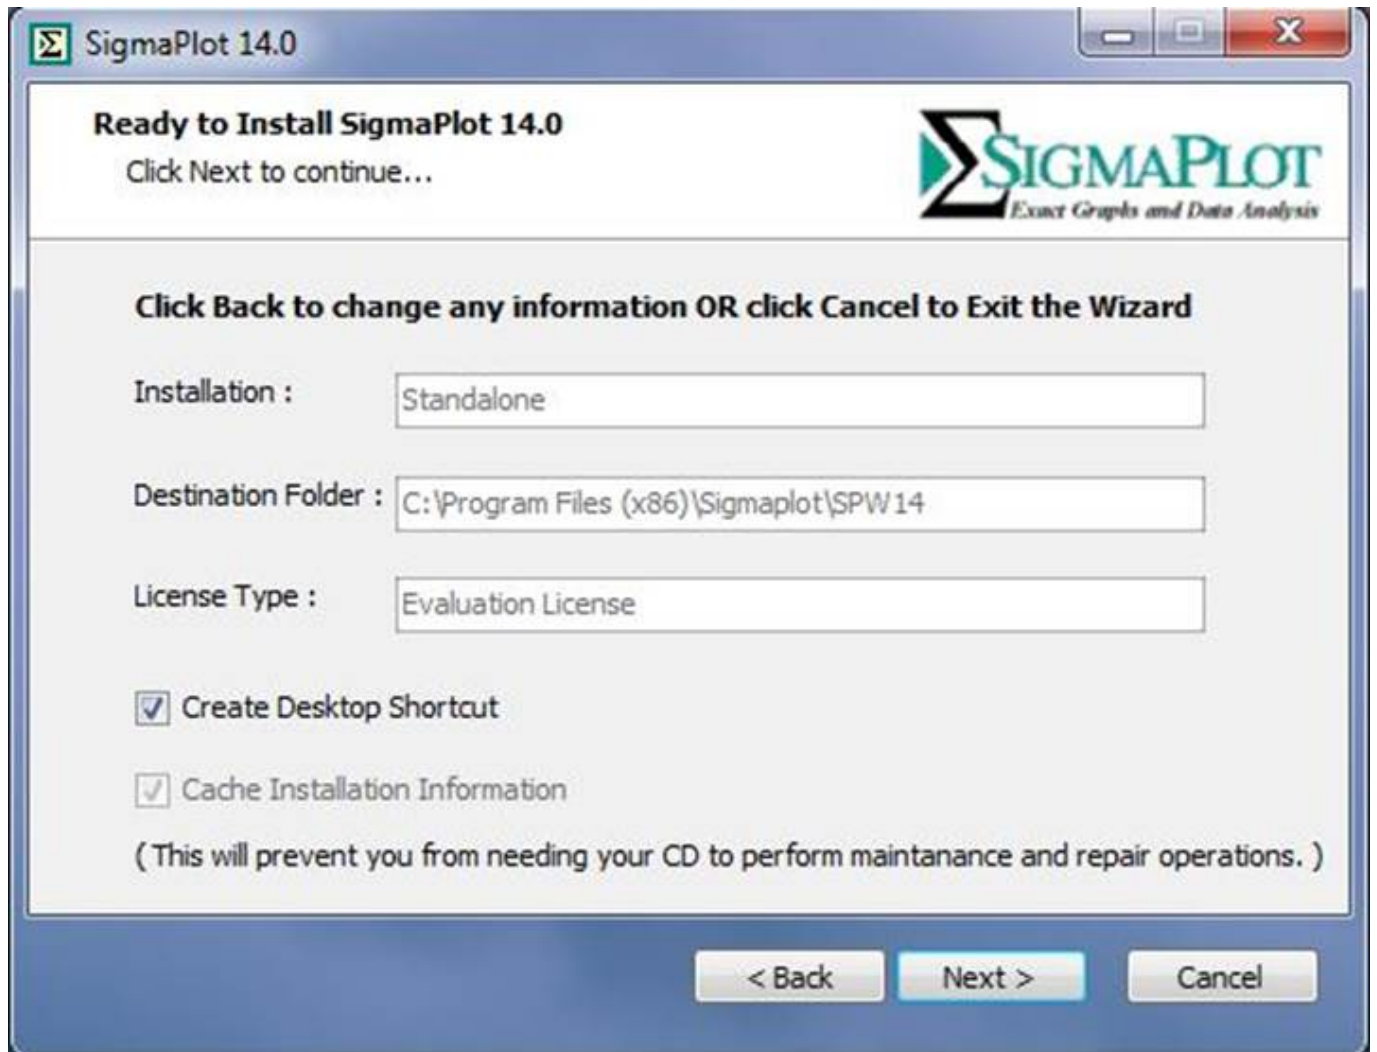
SigmaPlot 14.0

Ready to Install SigmaPlot 14.0

Click Next to continue...

SIGMAPLOT
Exact Graphs and Data Analysis

Click Back to change any information OR click Cancel to Exit the Wizard

Installation : Standalone

Destination Folder : C:\Program Files (x86)\Sigmaplot\SPW14

License Type : Evaluation License

Create Desktop Shortcut

Cache Installation Information

( This will prevent you from needing your CD to perform maintanance and repair operations. )

< Back Next > Cancel